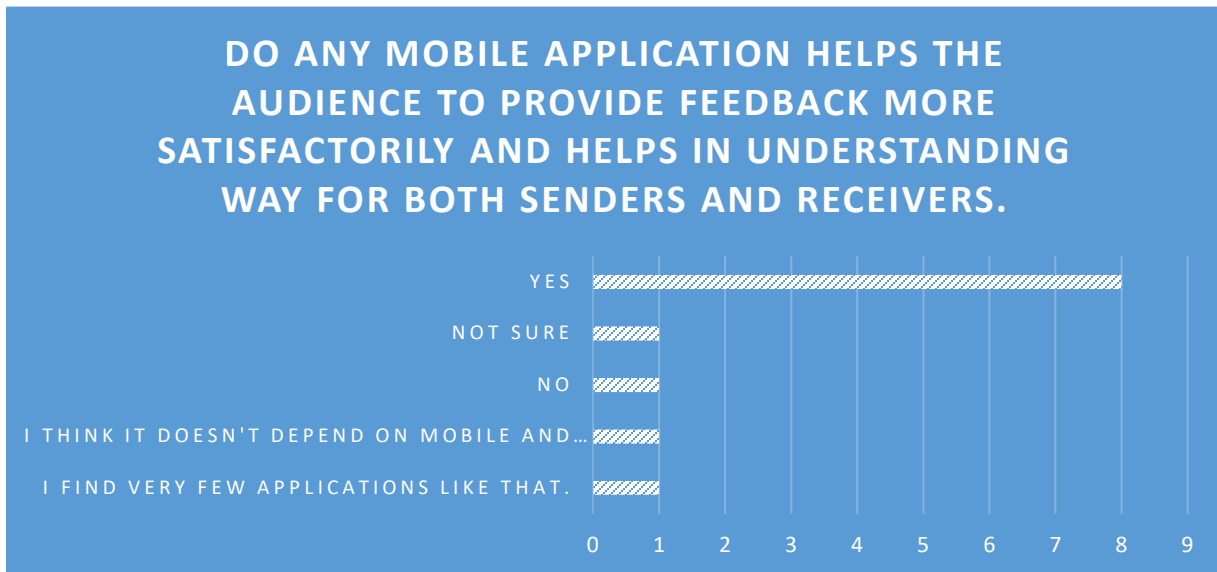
DO ANY MOBILE APPLICATION HELPS THE AUDIENCE TO PROVIDE FEEDBACK MORE SATISFACTORILY AND HELPS IN UNDERSTANDING WAY FOR BOTH SENDERS AND RECEIVERS.

YES

NOT SURE

NO

I THINK IT DOESN'T DEPEND ON MOBILE AND…

I FIND VERY FEW APPLICATIONS LIKE THAT.

0 1 2 3 4 5 6 7 8 9